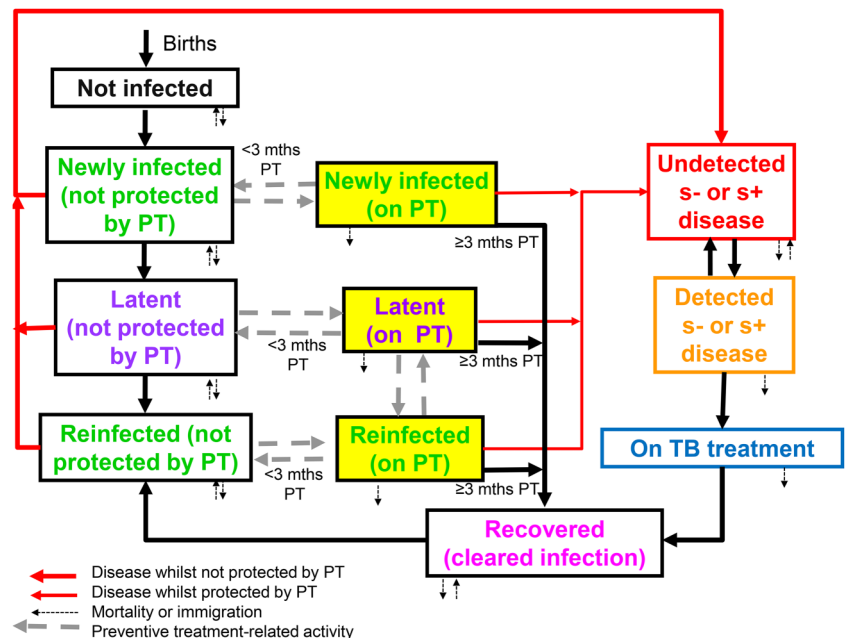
Births

Not infected

Newly infected (not protected by PT)

<3 mths PT

Newly infected (on PT)

≥3 mths PT

Undetected s- or s+ disease

Latent (not protected by PT)

Latent (on PT)

<3 mths PT

≥3 mths PT

Detected s- or s+ disease

Reinfected (not protected by PT)

Reinfected (on PT)

<3 mths PT

≥3 mths PT

On TB treatment

Recovered (cleared infection)

Disease whilst not protected by PT
Disease whilst protected by PT
Mortality or immigration
Preventive treatment-related activity